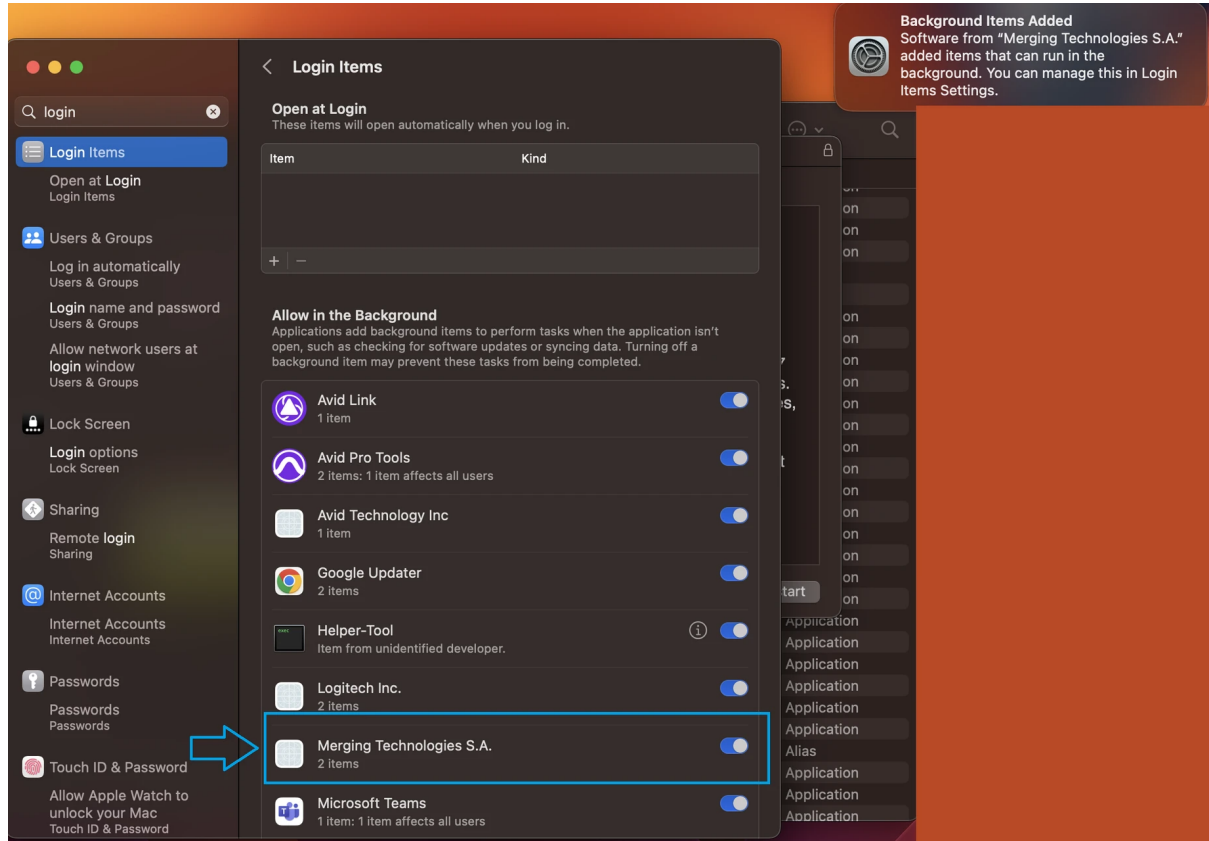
Background Items Added
Software from "Merging Technologies S.A." added items that can run in the background. You can manage this in Login Items Settings.

login

Login Items

Open at Login
Login Items

Users & Groups

Log in automatically
Users & Groups

Login name and password
Users & Groups

Allow network users at login window
Users & Groups

Lock Screen

Login options
Lock Screen

Sharing

Remote login
Sharing

Internet Accounts

Internet Accounts
Internet Accounts

Passwords

Passwords
Passwords

Touch ID & Password

Allow Apple Watch to unlock your Mac
Touch ID & Password

Login Items

Open at Login
These items will open automatically when you log in.

| Item | Kind |
|---|---|

+ −

Allow in the Background
Applications add background items to perform tasks when the application isn't open, such as checking for software updates or syncing data. Turning off a background item may prevent these tasks from being completed.

Avid Link
1 item

Avid Pro Tools
2 items: 1 item affects all users

Avid Technology Inc
1 item

Google Updater
2 items

Helper-Tool
Item from unidentified developer.

Logitech Inc.
2 items

Merging Technologies S.A.
2 items

Microsoft Teams
1 item: 1 item affects all users

on
on
on
on
on
on
on
on
on
on
on
on
on
on
on
on
on
on
tart
Application
Application
Application
Application
Application
Application
Alias
Application
Application
Application